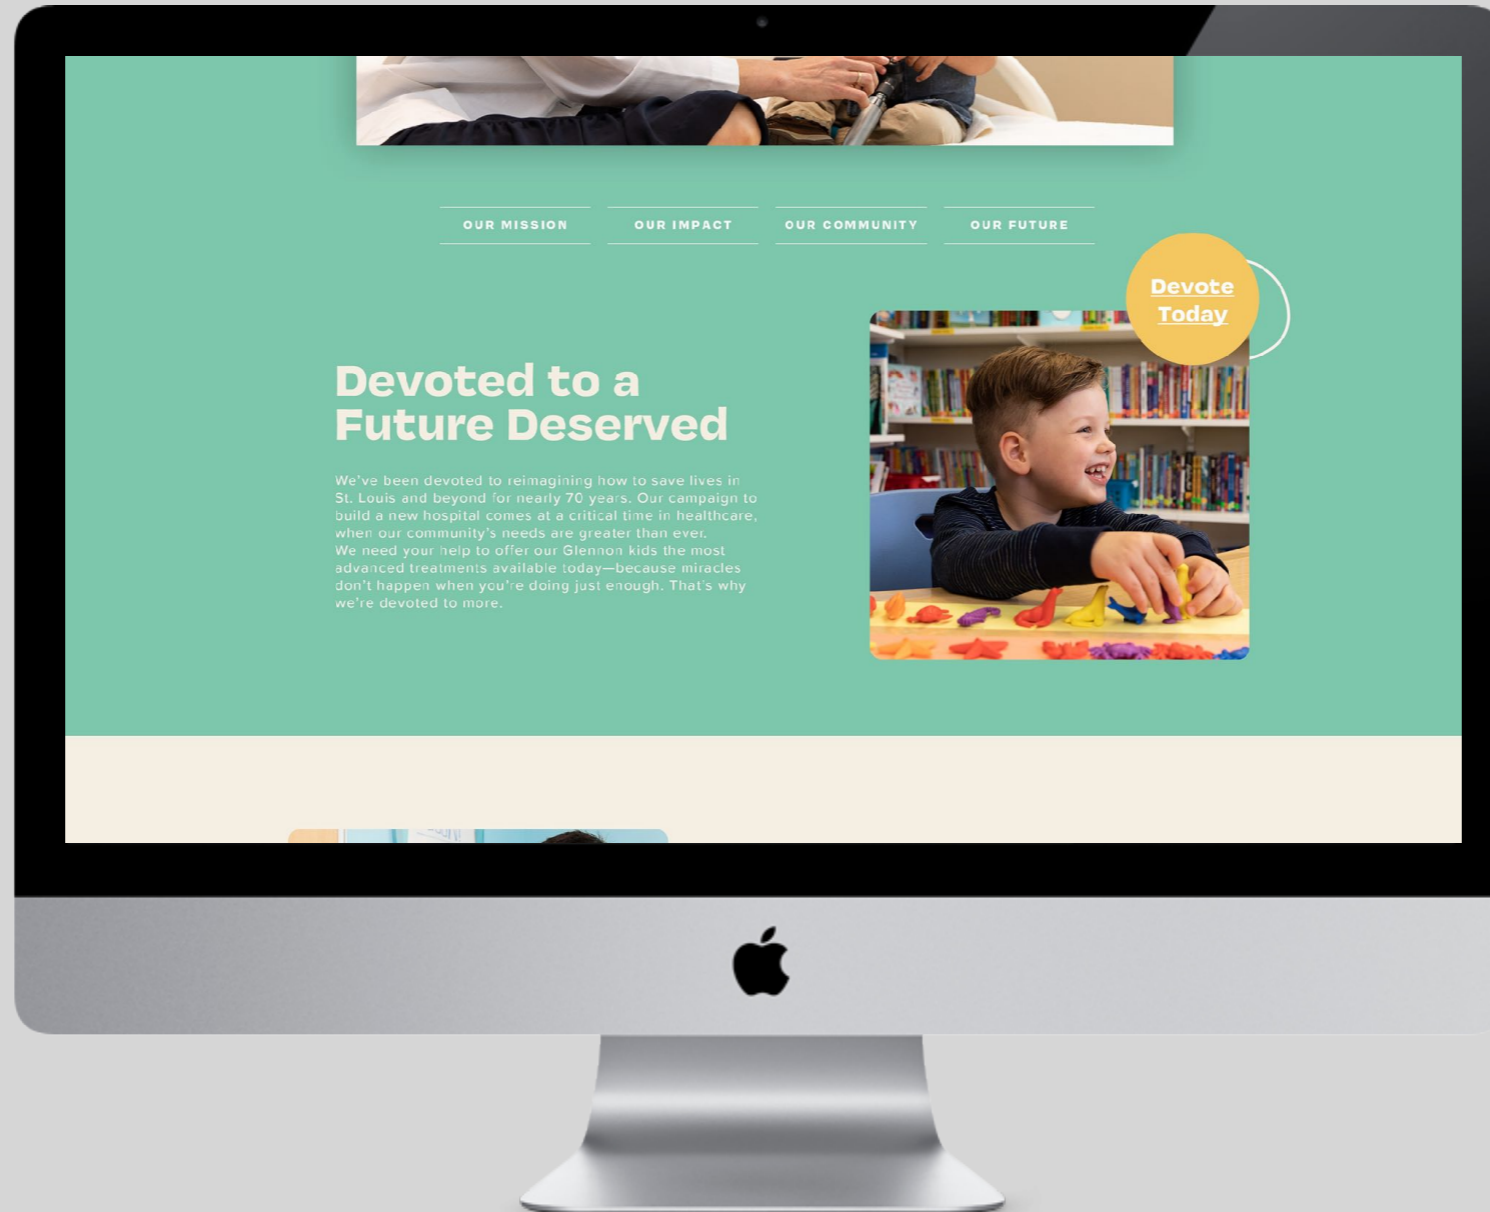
OUR MISSION
OUR IMPACT
OUR COMMUNITY
OUR FUTURE

Devote Today

Devoted to a Future Deserved

We've been devoted to reimagining how to save lives in St. Louis and beyond for nearly 70 years. Our campaign to build a new hospital comes at a critical time in healthcare, when our community's needs are greater than ever.
We need your help to offer our Glennon kids the most advanced treatments available today—because miracles don't happen when you're doing just enough. That's why we're devoted to more.